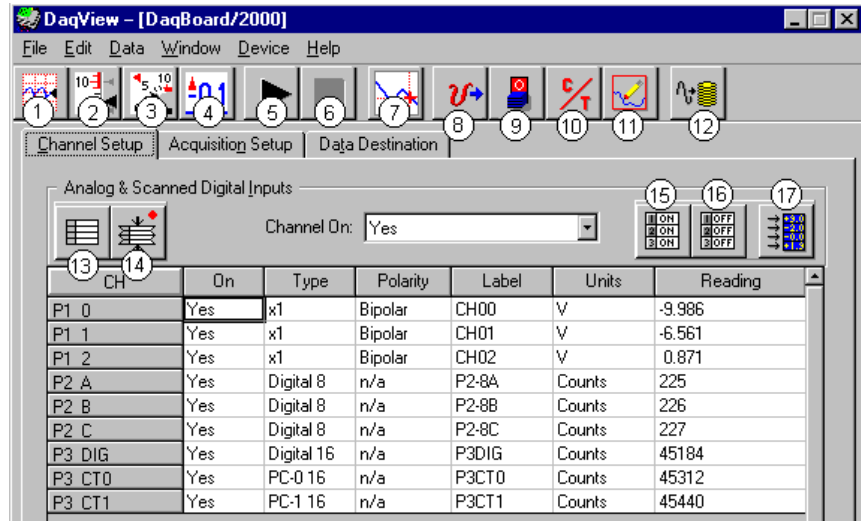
DaqView - [DaqBoard/2000]

File Edit Data Window Device Help

1 2 3 4 5 6 7 8 9 10 11 12

Channel Setup | Acquisition Setup | Data Destination

Analog & Scanned Digital Inputs

15 16 17

1 ON 2 ON 3 ON

1 OFF 2 OFF 3 OFF

+3.0 -2.0 -0.0 +1.3

Channel On: Yes

13 14

| CH | On | Type | Polarity | Label | Units | Reading |
|---|---|---|---|---|---|---|
| P1 0 | Yes | x1 | Bipolar | CH00 | V | -9.986 |
| P1 1 | Yes | x1 | Bipolar | CH01 | V | -6.561 |
| P1 2 | Yes | x1 | Bipolar | CH02 | V | 0.871 |
| P2 A | Yes | Digital 8 | n/a | P2-8A | Counts | 225 |
| P2 B | Yes | Digital 8 | n/a | P2-8B | Counts | 226 |
| P2 C | Yes | Digital 8 | n/a | P2-8C | Counts | 227 |
| P3 DIG | Yes | Digital 16 | n/a | P3DIG | Counts | 45184 |
| P3 CT0 | Yes | PC-0 16 | n/a | P3CT0 | Counts | 45312 |
| P3 CT1 | Yes | PC-1 16 | n/a | P3CT1 | Counts | 45440 |